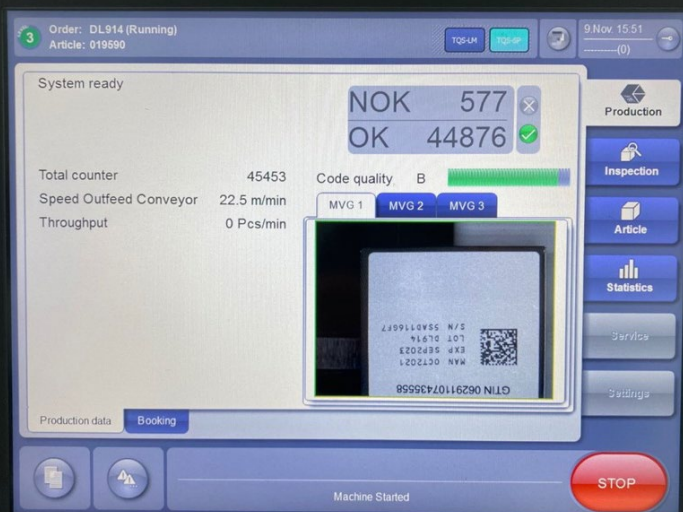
3
Order: DL914 (Running)
Article: 019590

TQS-LM
TQS-SP

9.Nov. 15:51
(0)

System ready

NOK 577
OK 44876

Production
Inspection
Article
Statistics
Service
Settings

Total counter 45453
Speed Outfeed Conveyor 22.5 m/min
Throughput 0 Pcs/min

Code quality B

MVG 1
MVG 2
MVG 3

GTIN 06291107435558
MAN OCT2021
EXP SEP2023
LOT DL914
S/N 55BSS116697

Production data
Booking

Machine Started

STOP